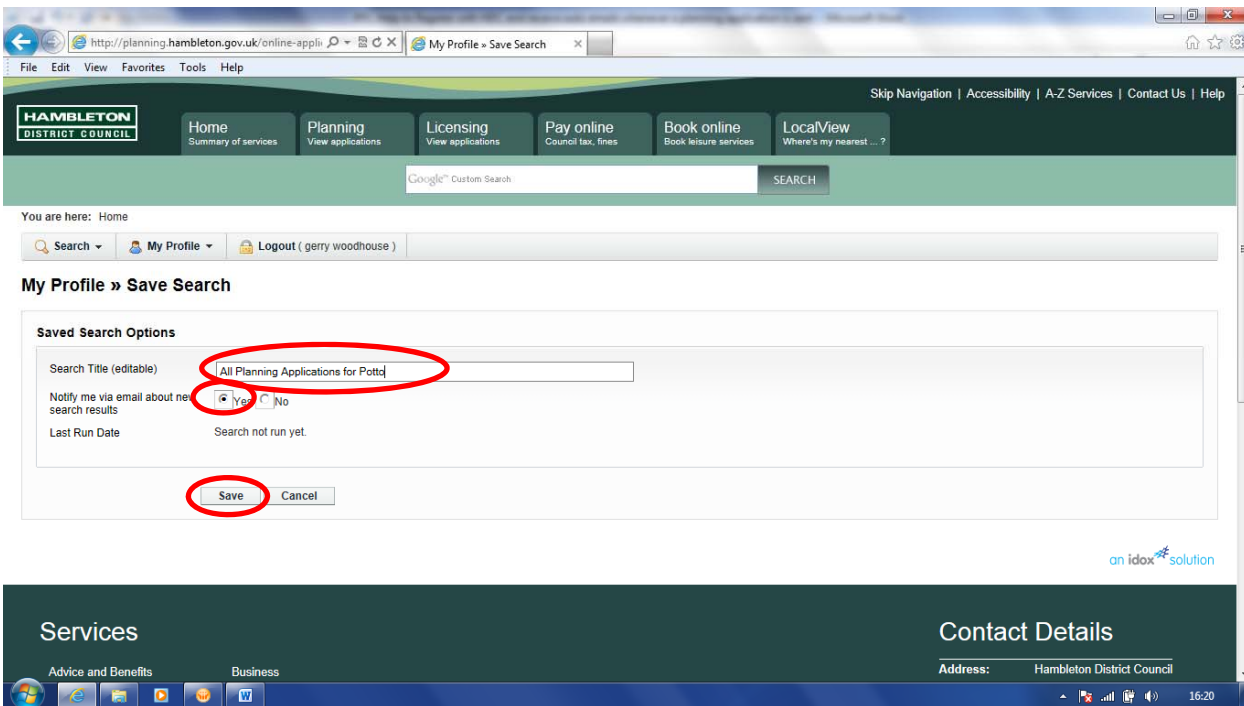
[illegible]

http://planning.hambleton.gov.uk/online-appli

My Profile » Save Search

File Edit View Favorites Tools Help

Skip Navigation | Accessibility | A-Z Services | Contact Us | Help

HAMBLETON DISTRICT COUNCIL

Home
Summary of services

Planning
View applications

Licensing
View applications

Pay online
Council tax, fines

Book online
Book leisure services

LocalView
Where's my nearest ... ?

Google Custom Search

SEARCH

You are here: Home

Search

My Profile

Logout ( gerry woodhouse )

My Profile » Save Search

Saved Search Options

Search Title (editable) All Planning Applications for Potto

Notify me via email about new search results Yes No

Last Run Date Search not run yet.

Save Cancel

an idox solution

Services

Advice and Benefits

Business

Contact Details

Address: Hambleton District Council

16:20